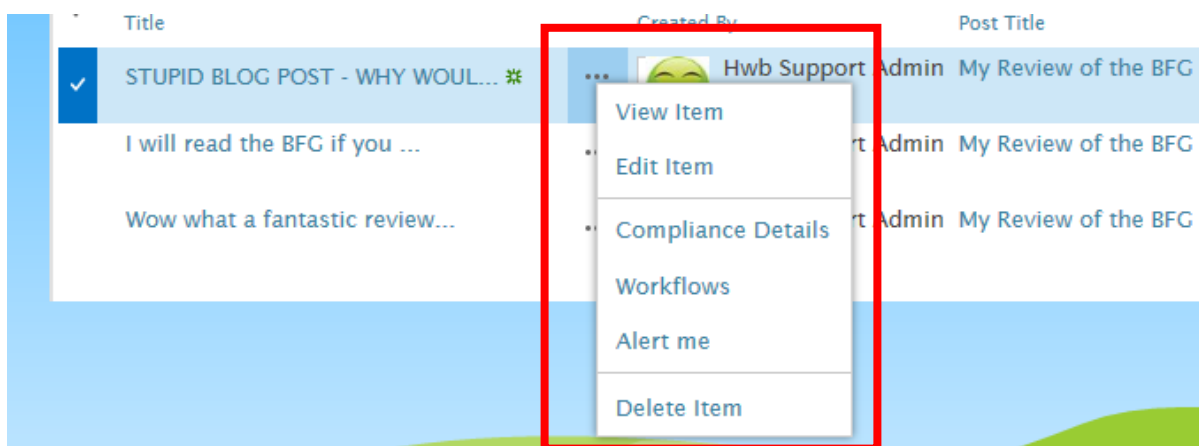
| Title | Created By | Post Title |
|---|---|---|
| STUPID BLOG POST - WHY WOUL... | Hwb Support Admin | My Review of the BFG |
| I will read the BFG if you ... | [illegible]rt Admin | My Review of the BFG |
| Wow what a fantastic review... | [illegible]rt Admin | My Review of the BFG |

View Item
Edit Item
Compliance Details
Workflows
Alert me
Delete Item